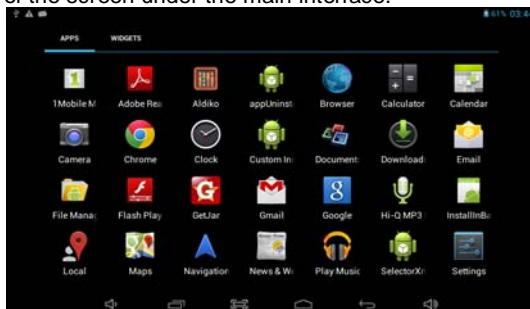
of the screen under the main interface.

61% 03:4

APPS WIDGETS

1Mobile M
Adobe Rea
Aldiko
appUninst
Browser
Calculator
Calendar
Camera
Chrome
Clock
Custom In
Document
Download
Email
File Mana
Flash Play
GetJar
Gmail
Google
Hi-Q MP3
InstallInBa
Local
Maps
Navigation
News & W
Play Music
SelectorXr
Settings